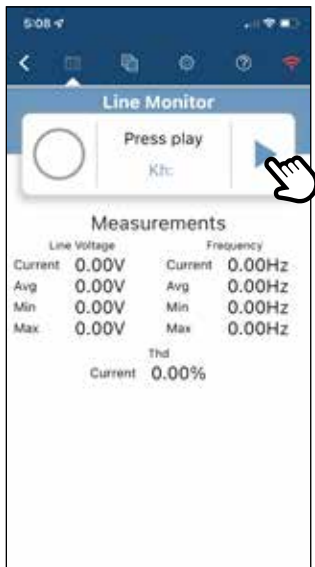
5:08

Line Monitor

Press play

Kh:

Measurements

Line Voltage

| | |
|---|---|
| Current | 0.00V |
| Avg | 0.00V |
| Min | 0.00V |
| Max | 0.00V |

Frequency

| | |
|---|---|
| Current | 0.00Hz |
| Avg | 0.00Hz |
| Min | 0.00Hz |
| Max | 0.00Hz |

Thd

Current 0.00%